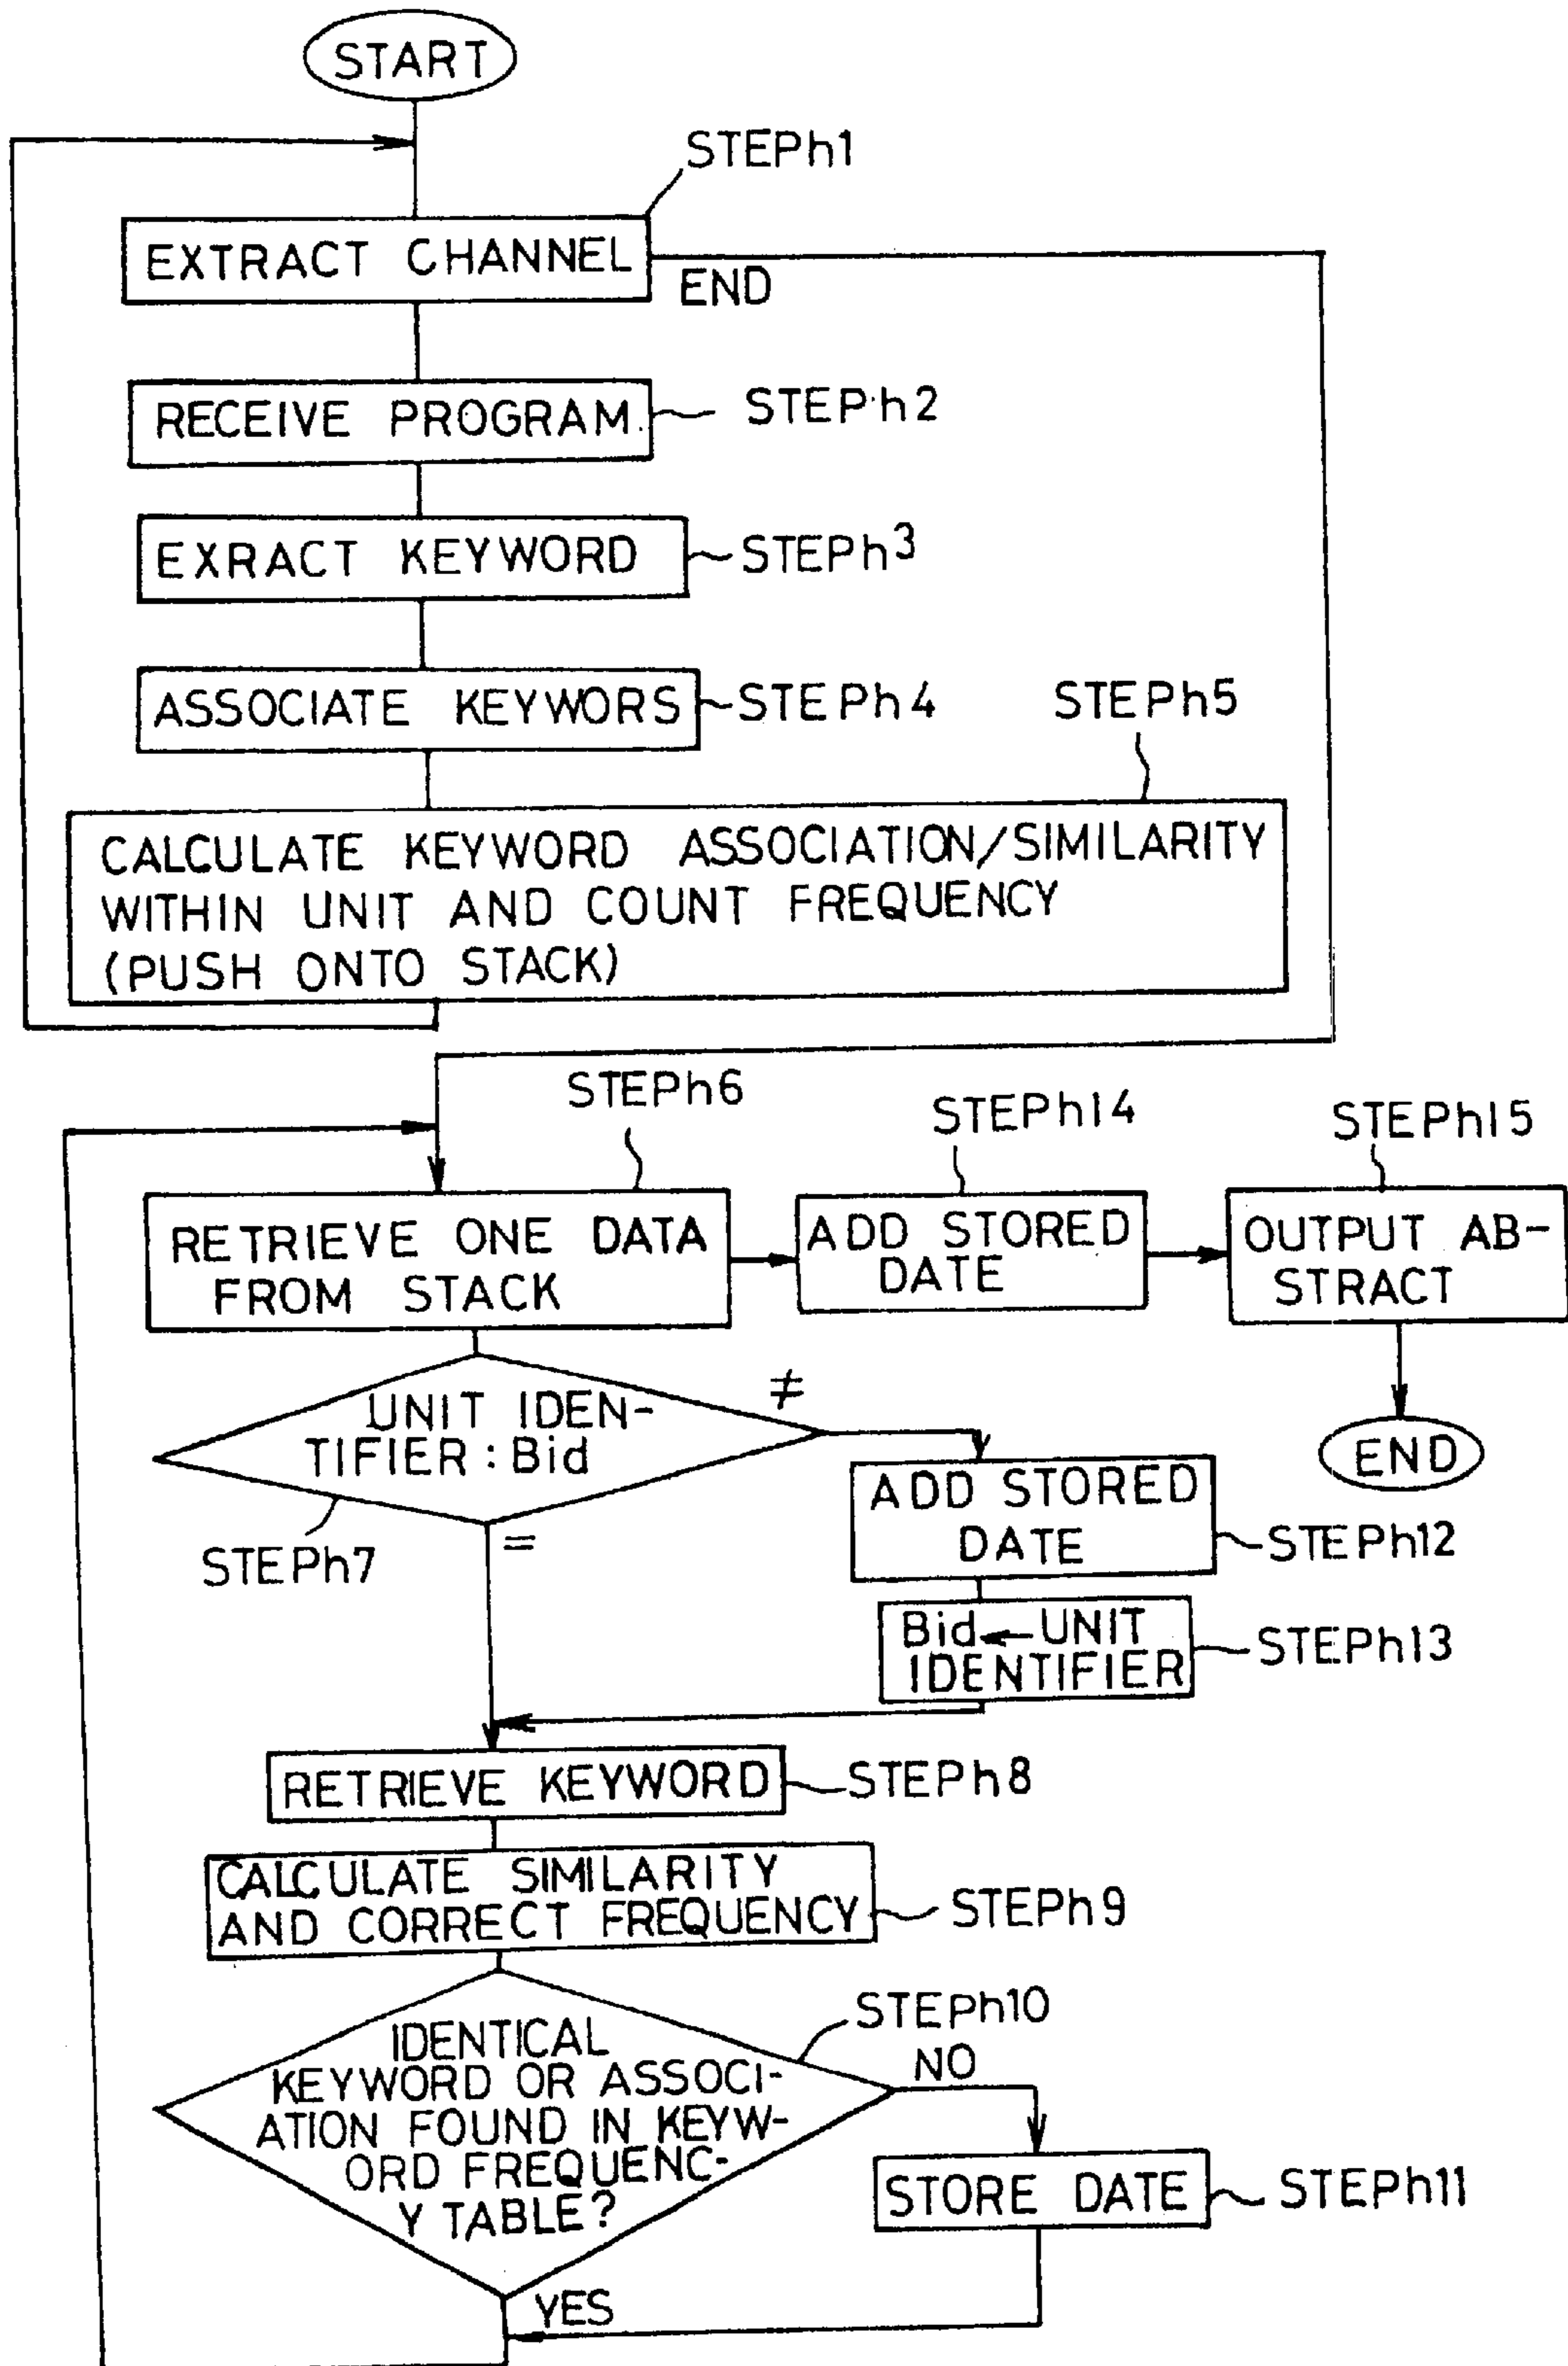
START

STEPh1

EXTRACT CHANNEL

END

RECEIVE PROGRAM

STEPh2

EXRACT KEYWORD

STEPh3

ASSOCIATE KEYWORS

STEPh4

STEPh5

CALCULATE KEYWORD ASSOCIATION/SIMILARITY WITHIN UNIT AND COUNT FREQUENCY (PUSH ONTO STACK)

STEPh6

STEPh14

STEPh15

RETRIEVE ONE DATA FROM STACK

ADD STORED DATE

OUTPUT AB-STRACT

UNIT IDEN-TIFIER : Bid

$\neq$

END

ADD STORED DATE

STEPh12

STEPh7

=

Bid ← UNIT IDENTIFIER

STEPh13

RETRIEVE KEYWORD

STEPh8

CALCULATE SIMILARITY AND CORRECT FREQUENCY

STEPh9

STEPh10

IDENTICAL KEYWORD OR ASSOCI-ATION FOUND IN KEYW-ORD FREQUENC-Y TABLE?

NO

STORE DATE

STEPh11

YES